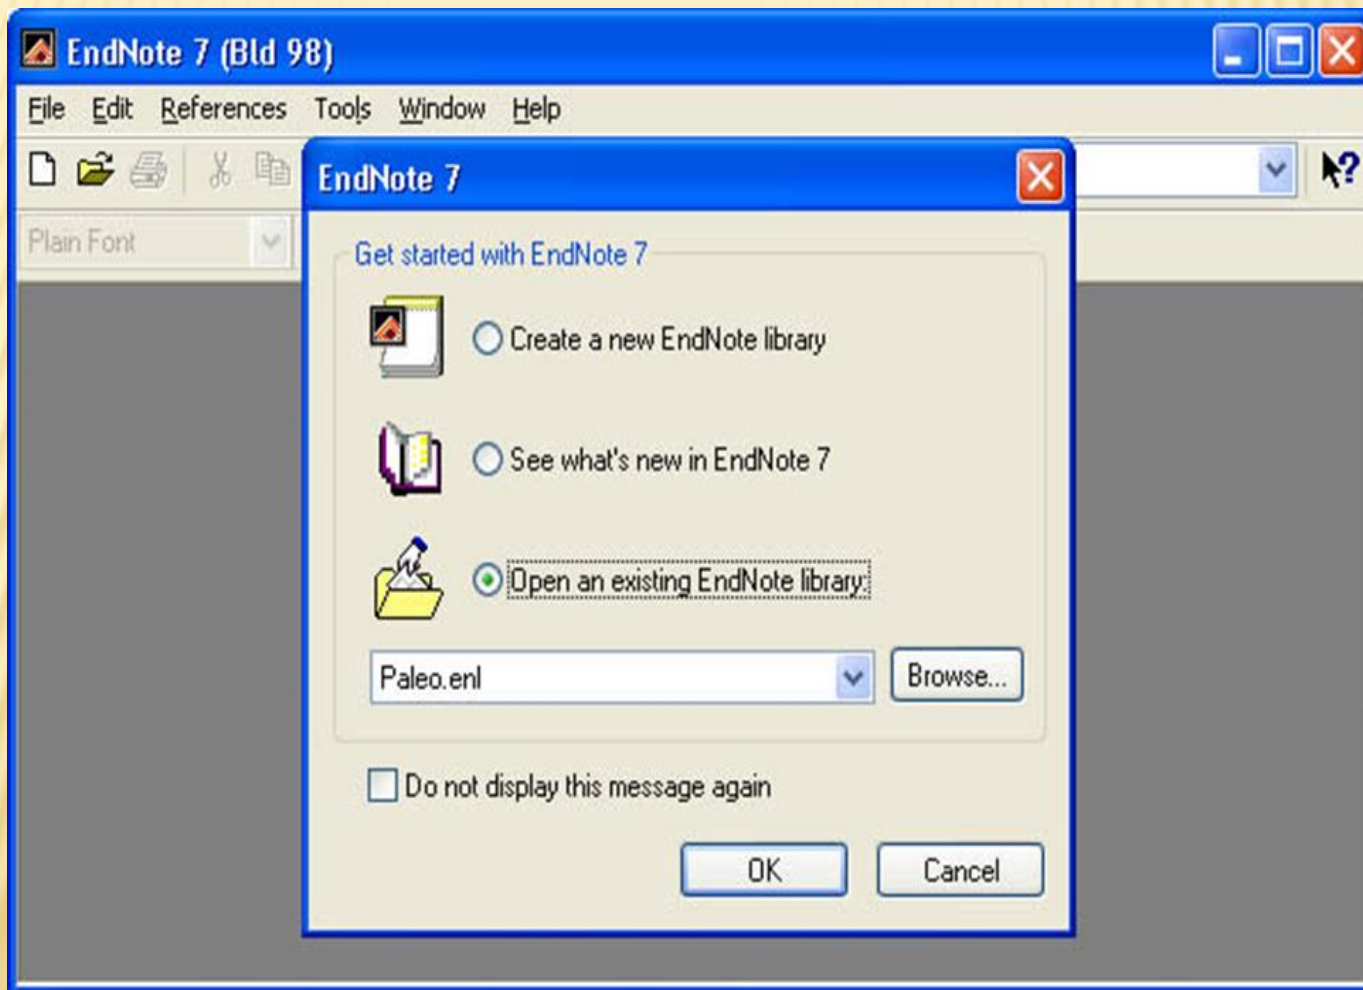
EndNote 7 (Bld 98)

File Edit References Tools Window Help

Plain Font

EndNote 7

Get started with EndNote 7

Create a new EndNote library

See what's new in EndNote 7

Open an existing EndNote library

Paleo.enl

Browse...

Do not display this message again

OK

Cancel